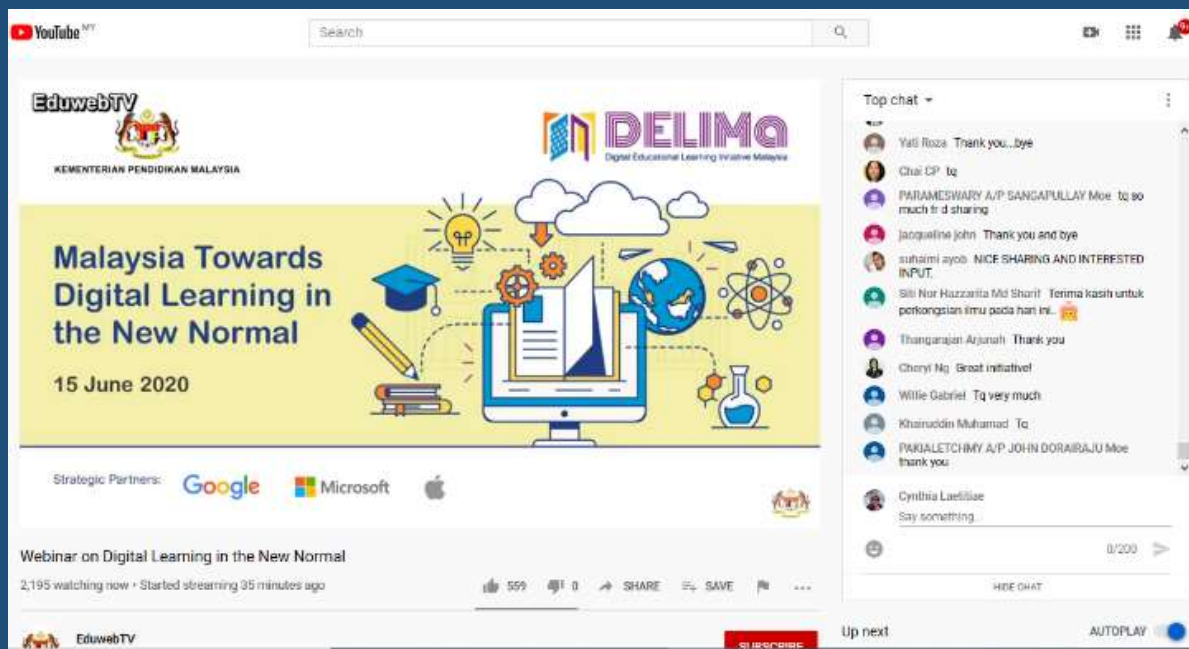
YouTube MY

Search

EduwebTV

KEMENTERIAN PENDIDIKAN MALAYSIA

DELIMa
Digital Educational Learning Initiative Malaysia

Malaysia Towards Digital Learning in the New Normal

15 June 2020

Strategic Partners: Google Microsoft

Webinar on Digital Learning in the New Normal

2,195 watching now • Started streaming 35 minutes ago

559 0 SHARE SAVE

EduwebTV

SUBSCRIBE

Top chat

Yati Roza Thank you...bye

Chai CP tq

PARAMESWARY A/P SANGAPULLAY Moe tq so much fr d sharing

Jacqueline john Thank you and bye

suhaimi ayob NICE SHARING AND INTERESTED INPUT.

Siti Nor Hazzarita Md Sharif Terima kasih untuk perkongsian ilmu pada hari ini..

Thangarajan Arjunah Thank you

Cheryl Ng Great initiative!

Willie Gabriel Tq very much

Khairuddin Muhamad Tq

PAKIALETCHMY A/P JOHN DORAIRAJU Moe thank you

Cynthia Laetitiae
Say something...

0/200

HIDE CHAT

Up next

AUTOPLAY